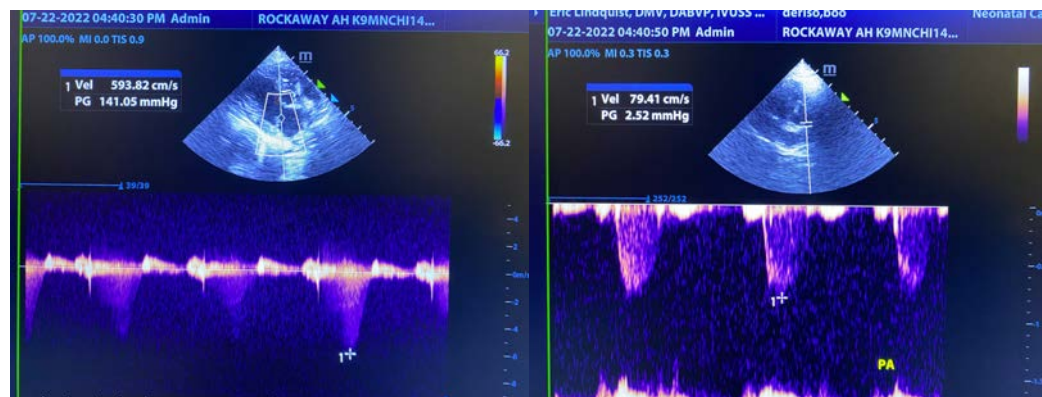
07-22-2022 04:40:30 PM Admin ROCKAWAY AH K9MNCHI14...
AP 100.0% MI 0.0 TIS 0.9
1 Vel 593.82 cm/s
PG 141.05 mmHg
m
66.2
-66.2
39/39
-4
-2
-0m/s
-2
-4
-6
-8
1+

Eric Lindquist, DMV, DABVP, IVUSS ... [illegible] Neonatal C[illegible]
07-22-2022 04:40:50 PM Admin ROCKAWAY AH K9MNCHI14...
AP 100.0% MI 0.3 TIS 0.3
1 Vel 79.41 cm/s
PG 2.52 mmHg
m
252/252
1+
PA